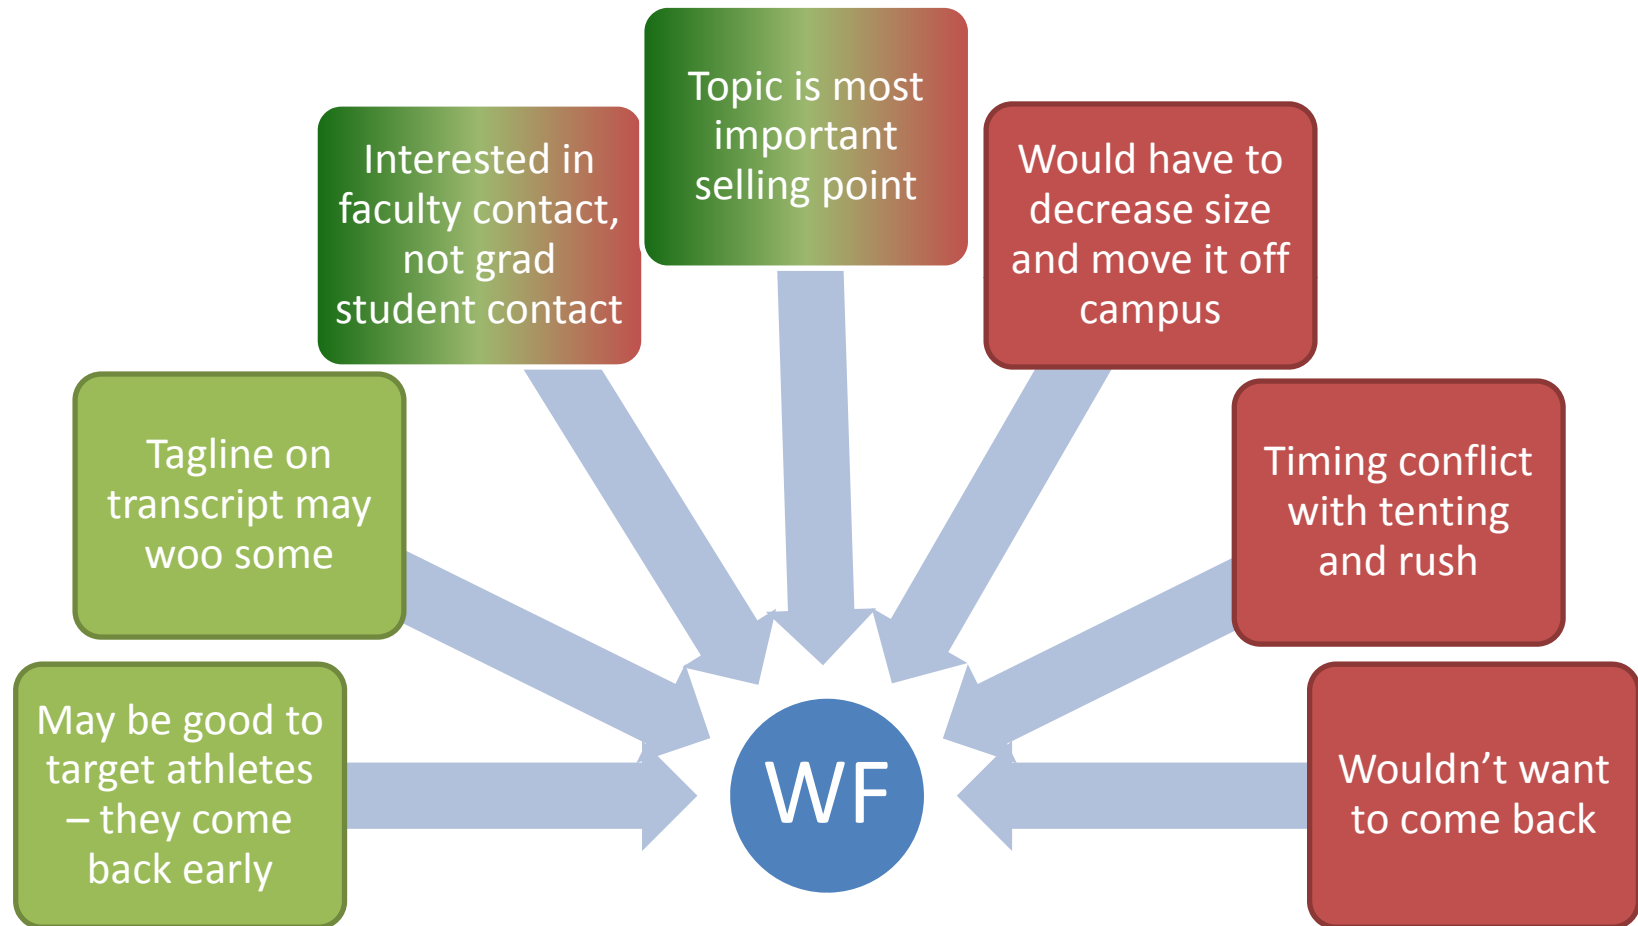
Topic is most important selling point

Interested in faculty contact, not grad student contact

Would have to decrease size and move it off campus

Tagline on transcript may woo some

Timing conflict with tenting and rush

May be good to target athletes – they come back early

WF

Wouldn’t want to come back